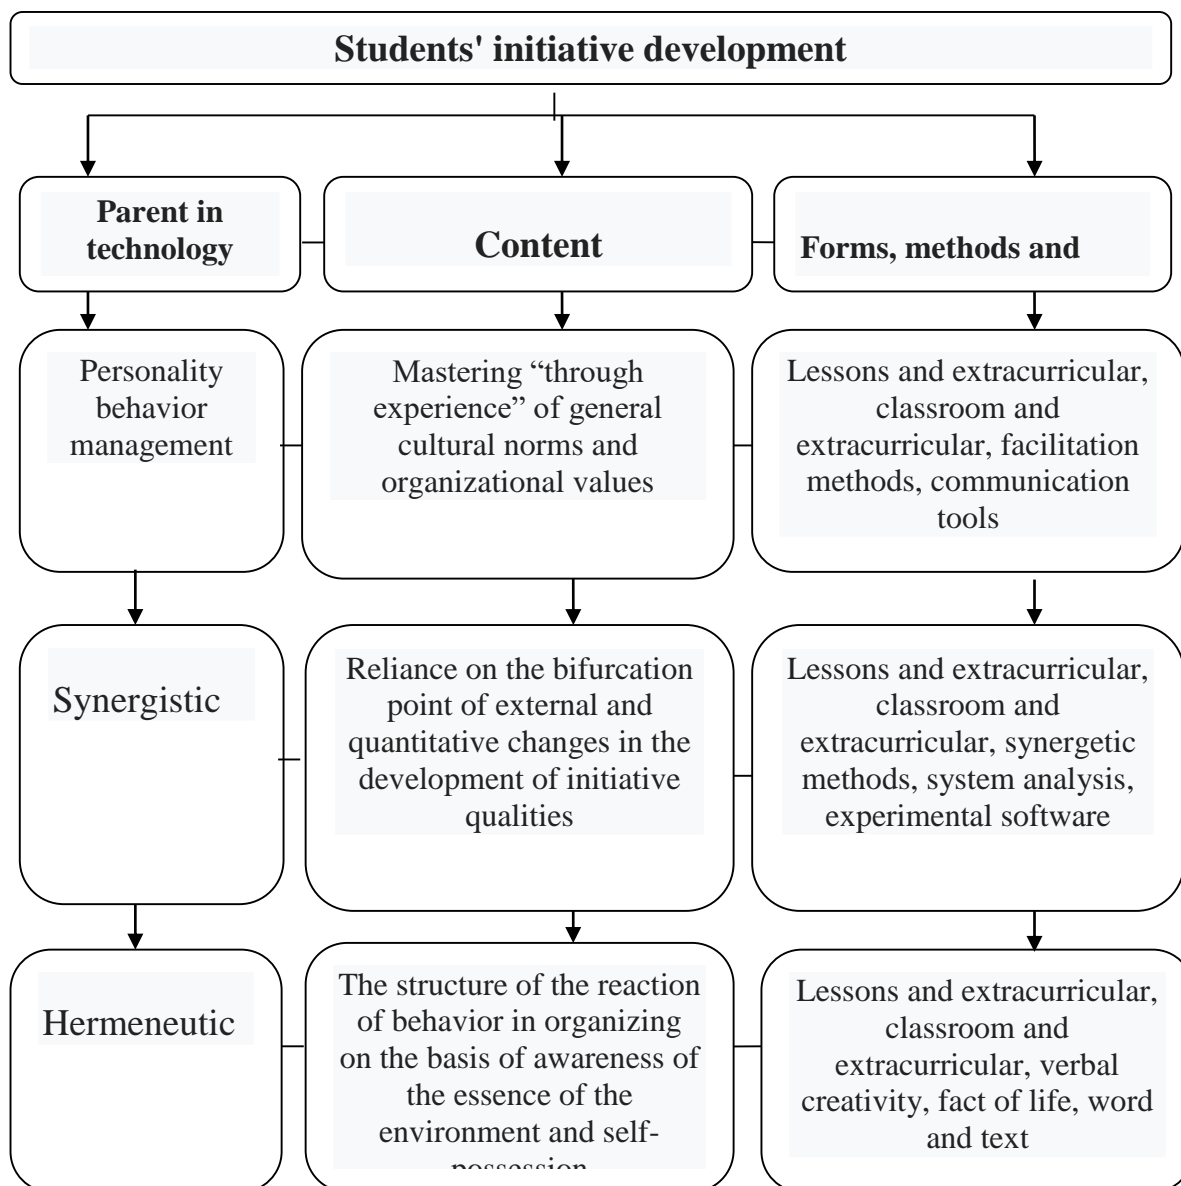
Students' initiative development

Parent in technology

Content

Forms, methods and

Personality behavior management

Mastering “through experience” of general cultural norms and organizational values

Lessons and extracurricular, classroom and extracurricular, facilitation methods, communication tools

Synergistic

Reliance on the bifurcation point of external and quantitative changes in the development of initiative qualities

Lessons and extracurricular, classroom and extracurricular, synergetic methods, system analysis, experimental software

Hermeneutic

The structure of the reaction of behavior in organizing on the basis of awareness of the essence of the environment and self-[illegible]

Lessons and extracurricular, classroom and extracurricular, verbal creativity, fact of life, word and text